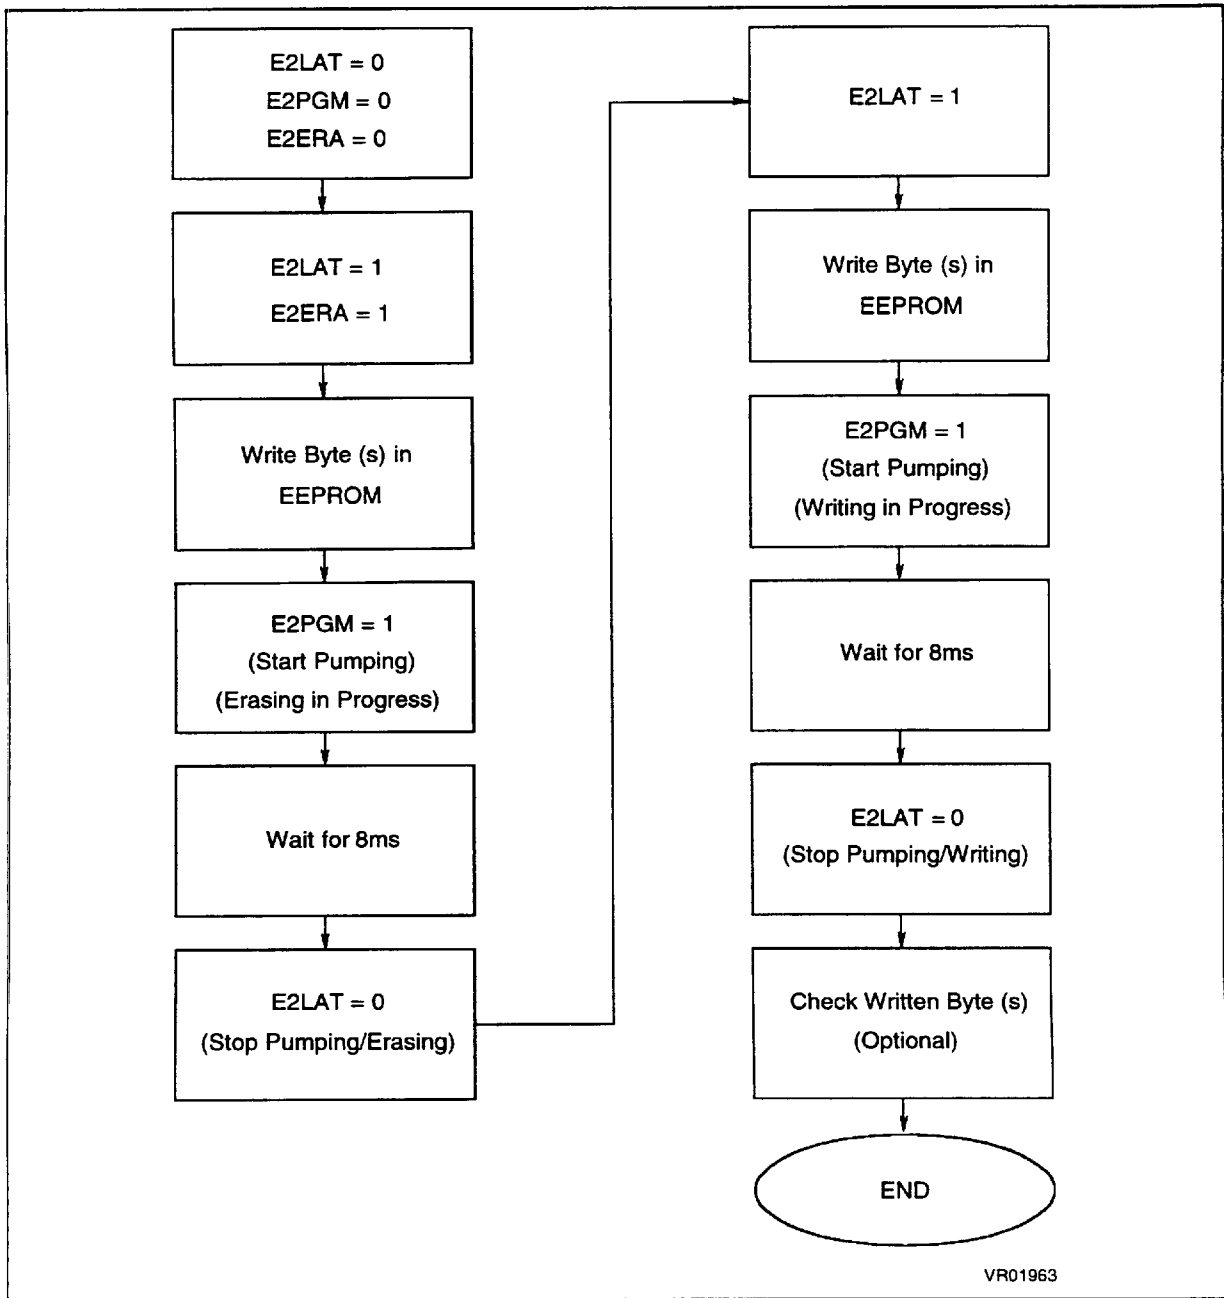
E2LAT = 0
E2PGM = 0
E2ERA = 0

E2LAT = 1
E2ERA = 1

Write Byte (s) in EEPROM

E2PGM = 1
(Start Pumping)
(Erasing in Progress)

Wait for 8ms

E2LAT = 0
(Stop Pumping/Erasing)

E2LAT = 1

Write Byte (s) in EEPROM

E2PGM = 1
(Start Pumping)
(Writing in Progress)

Wait for 8ms

E2LAT = 0
(Stop Pumping/Writing)

Check Written Byte (s)
(Optional)

END

VR01963